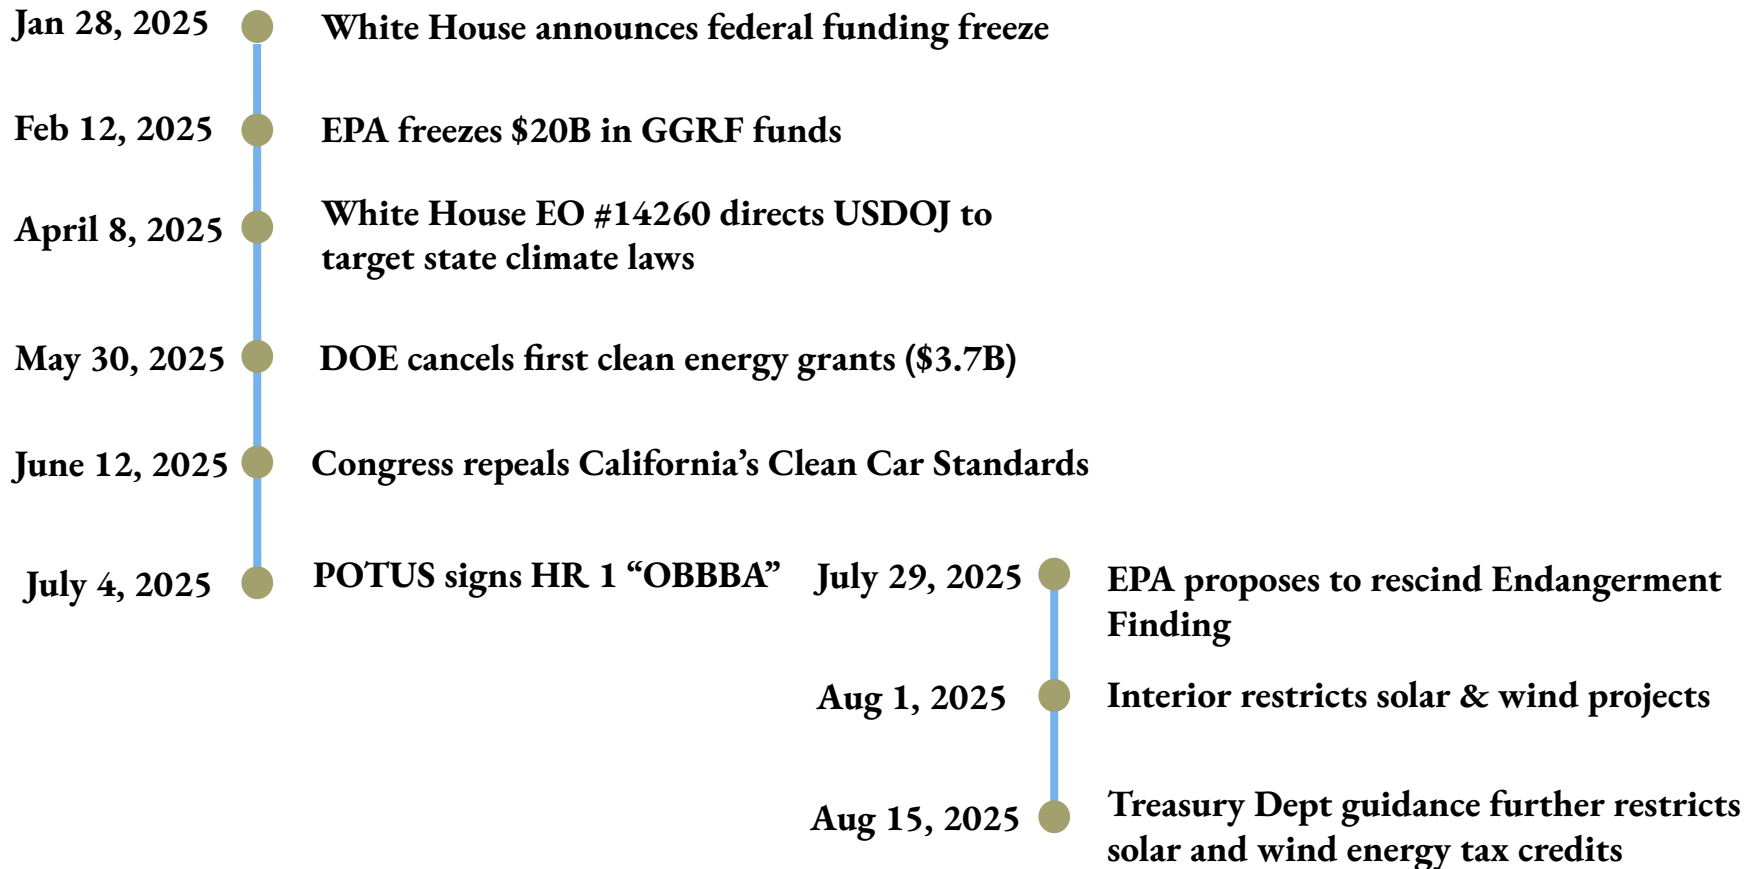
Jan 28, 2025 White House announces federal funding freeze

Feb 12, 2025 EPA freezes \$20B in GGRF funds

April 8, 2025 White House EO #14260 directs USDOJ to target state climate laws

May 30, 2025 DOE cancels first clean energy grants (\$3.7B)

June 12, 2025 Congress repeals California’s Clean Car Standards

July 4, 2025 POTUS signs HR 1 “OBBBA”

July 29, 2025 EPA proposes to rescind Endangerment Finding

Aug 1, 2025 Interior restricts solar & wind projects

Aug 15, 2025 Treasury Dept guidance further restricts solar and wind energy tax credits